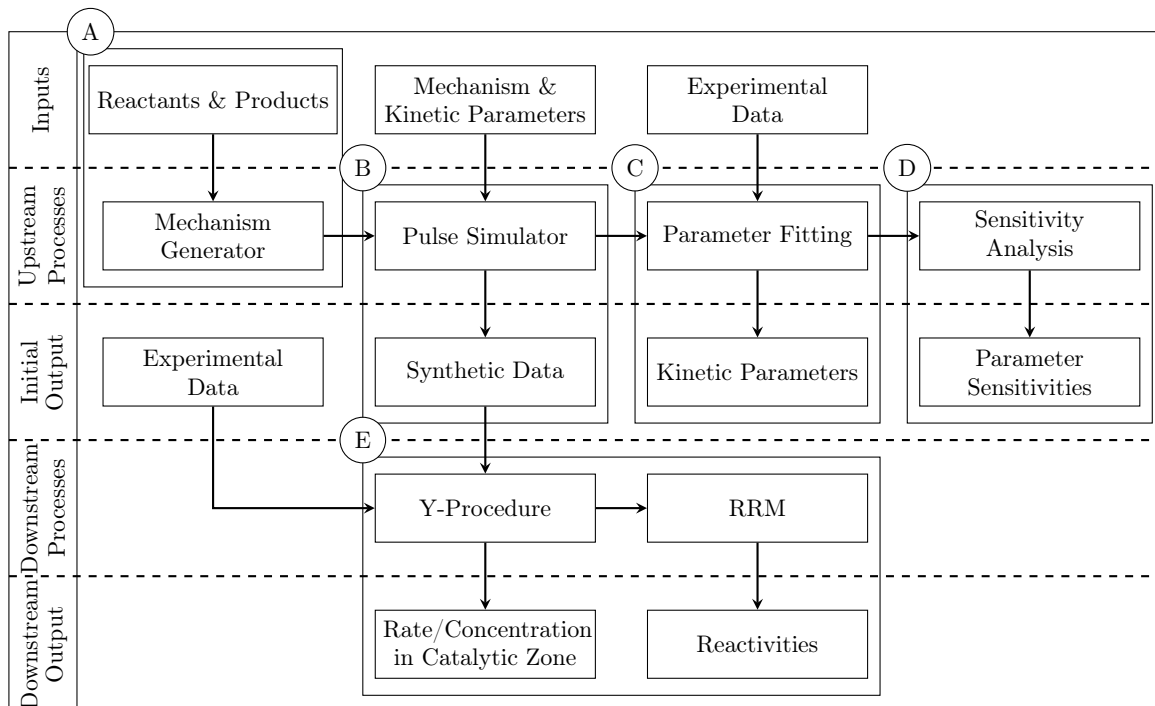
A

Inputs

Reactants & Products

Mechanism & Kinetic Parameters

Experimental Data

B

C

D

Upstream Processes

Mechanism Generator

Pulse Simulator

Parameter Fitting

Sensitivity Analysis

Initial Output

Experimental Data

Synthetic Data

Kinetic Parameters

Parameter Sensitivities

E

Downstream Processes

Y-Procedure

RRM

Downstream Output

Rate/Concentration in Catalytic Zone

Reactivities